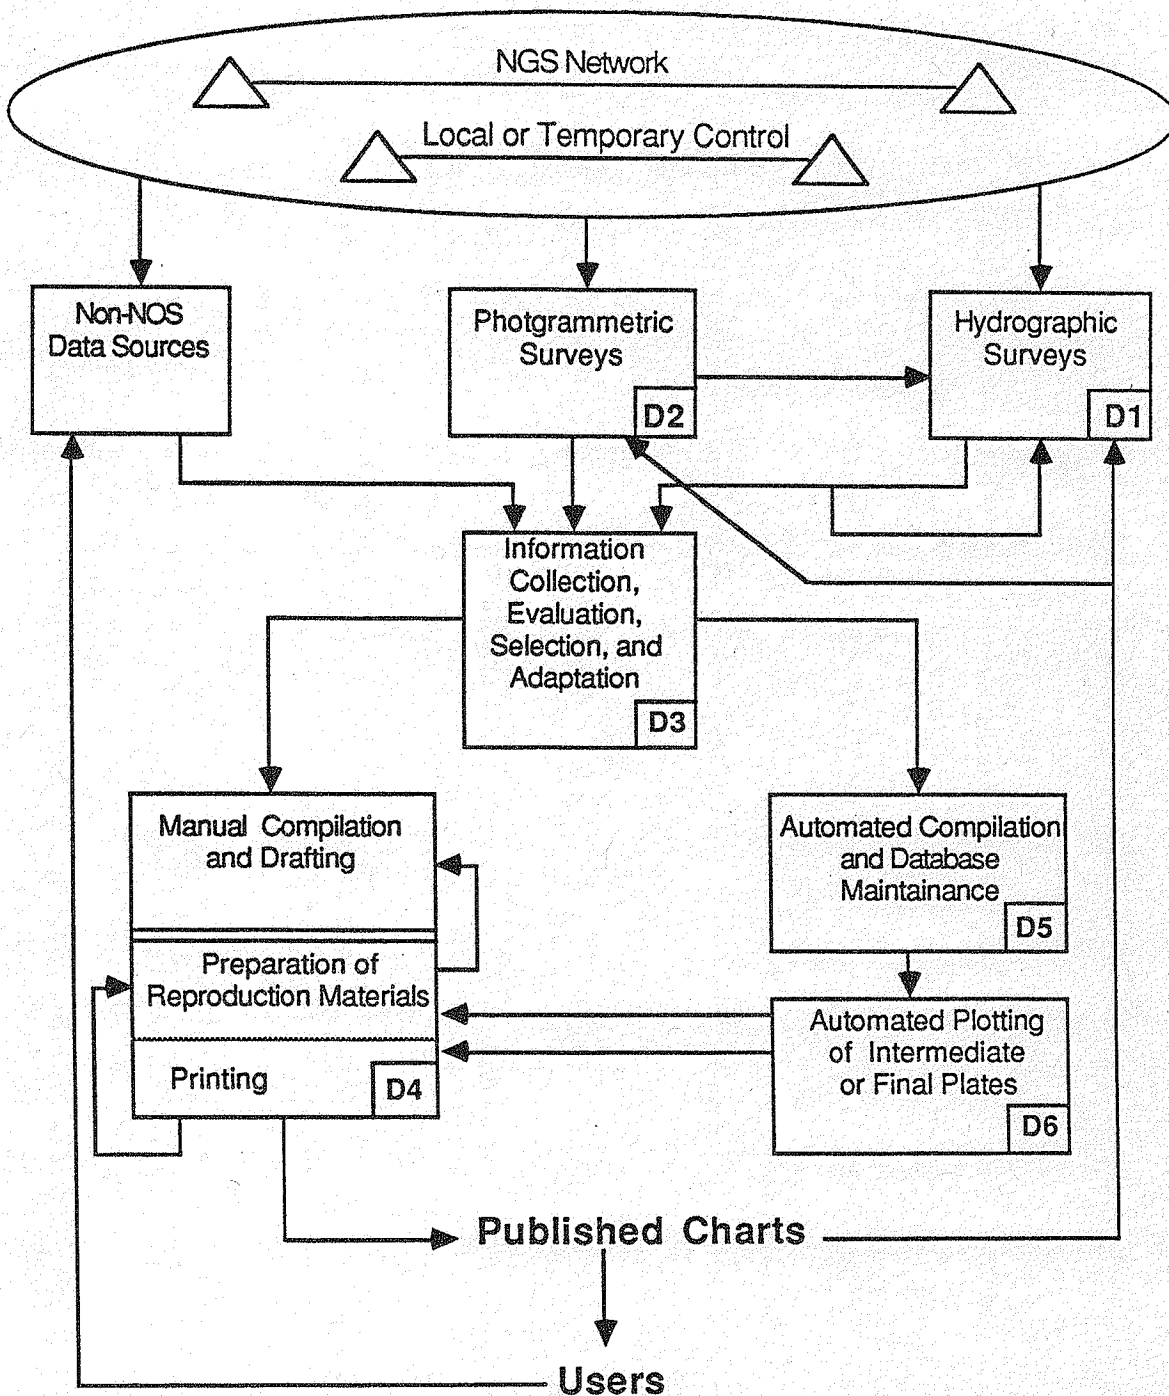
NGS Network

Local or Temporary Control

Non-NOS Data Sources

Photgrammetric Surveys

D2

Hydrographic Surveys

D1

Information Collection, Evaluation, Selection, and Adaptation

D3

Manual Compilation and Drafting

Preparation of Reproduction Materials

Printing

D4

Automated Compilation and Database Maintainance

D5

Automated Plotting of Intermediate or Final Plates

D6

Published Charts

Users